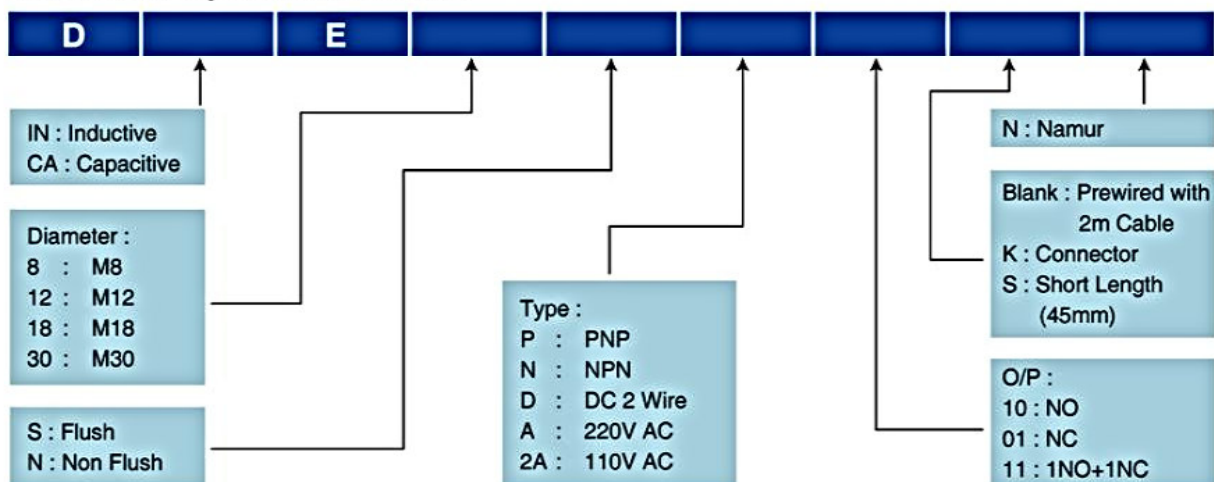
D

E

IN : Inductive
CA : Capacitive

Diameter :
8 : M8
12 : M12
18 : M18
30 : M30

S : Flush
N : Non Flush

Type :
P : PNP
N : NPN
D : DC 2 Wire
A : 220V AC
2A : 110V AC

N : Namur

Blank : Prewired with 2m Cable
K : Connector
S : Short Length (45mm)

O/P :
10 : NO
01 : NC
11 : 1NO+1NC